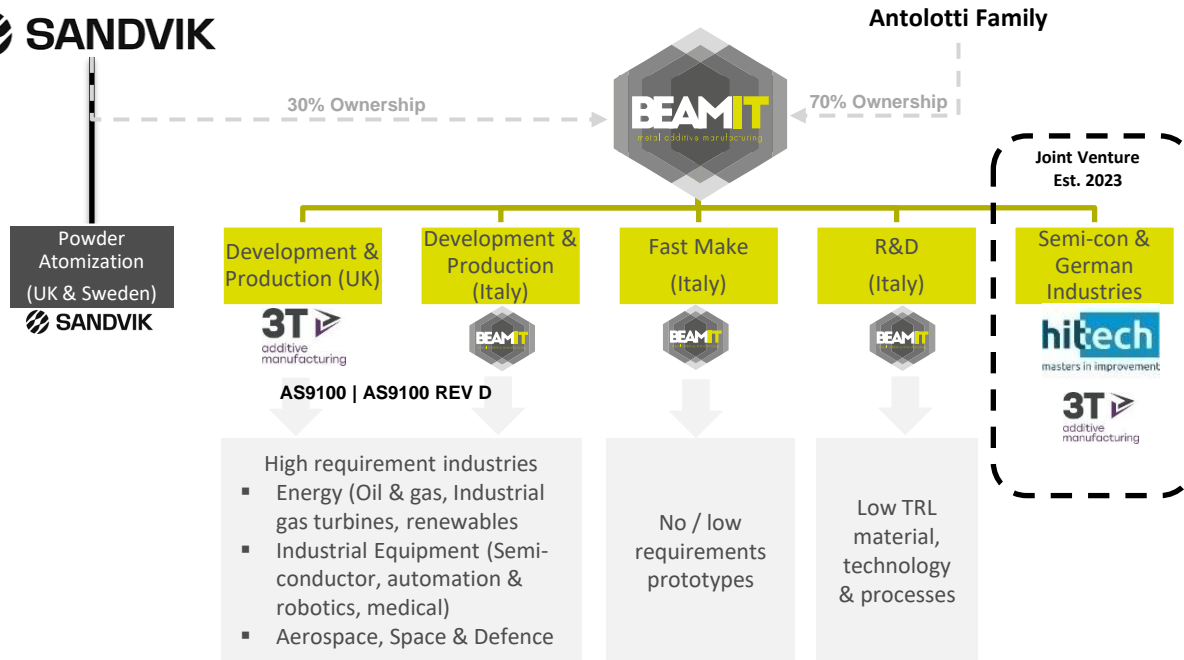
SANDVIK

Antolotti Family

30% Ownership

BEAMIT
metal additive manufacturing

70% Ownership

Joint Venture
Est. 2023

Powder Atomization
(UK & Sweden)

SANDVIK

Development & Production (UK)

3T
additive manufacturing

AS9100 | AS9100 REV D

Development & Production (Italy)

BEAMIT

Fast Make
(Italy)

BEAMIT

R&D
(Italy)

BEAMIT

Semi-con & German Industries

hitech
masters in improvement

3T
additive manufacturing

High requirement industries
▪ Energy (Oil & gas, Industrial gas turbines, renewables
▪ Industrial Equipment (Semi-conductor, automation & robotics, medical)
▪ Aerospace, Space & Defence

No / low requirements prototypes

Low TRL material, technology & processes